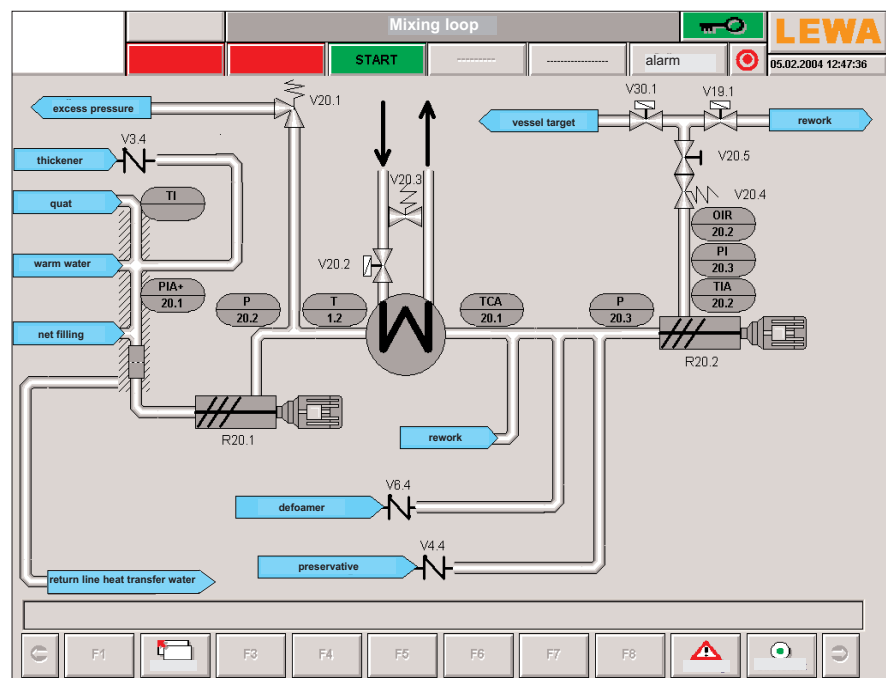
Mixing loop

LEWA

START

---------

-----------------

alarm

05.02.2004 12:47:36

excess pressure

V20.1

V3.4

thickener

quat

TI

warm water

PIA+
20.1

net filling

P
20.2

T
1.2

V20.3

V20.2

TCA
20.1

P
20.3

vessel target

V30.1

V19.1

rework

V20.5

V20.4

OIR
20.2

PI
20.3

TIA
20.2

R20.2

R20.1

rework

defoamer

V6.4

preservative

V4.4

return line heat transfer water

F1

F3

F4

F5

F6

F7

F8